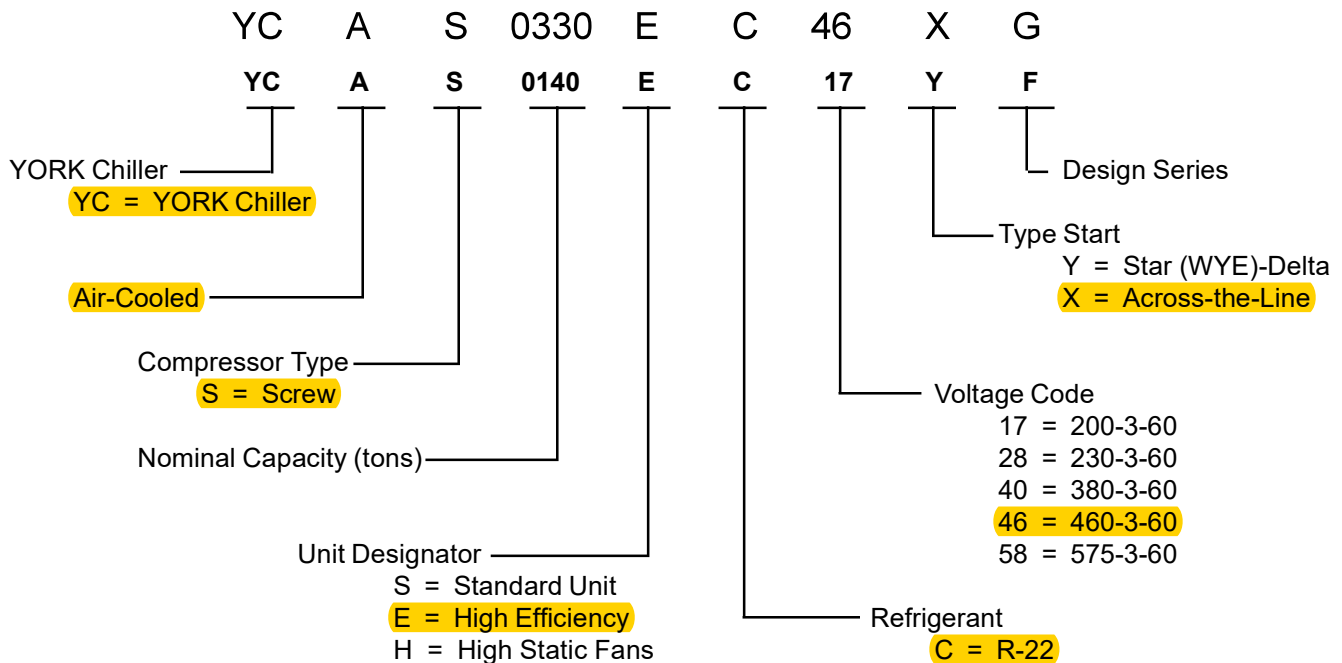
YC A S 0330 E C 46 X G

YC A S 0140 E C 17 Y F

YORK Chiller
YC = YORK Chiller

Air-Cooled

Compressor Type
S = Screw

Nominal Capacity (tons)

Unit Designator
S = Standard Unit
E = High Efficiency
H = High Static Fans

Design Series

Type Start
Y = Star (WYE)-Delta
X = Across-the-Line

Voltage Code
17 = 200-3-60
28 = 230-3-60
40 = 380-3-60
46 = 460-3-60
58 = 575-3-60

Refrigerant
C = R-22